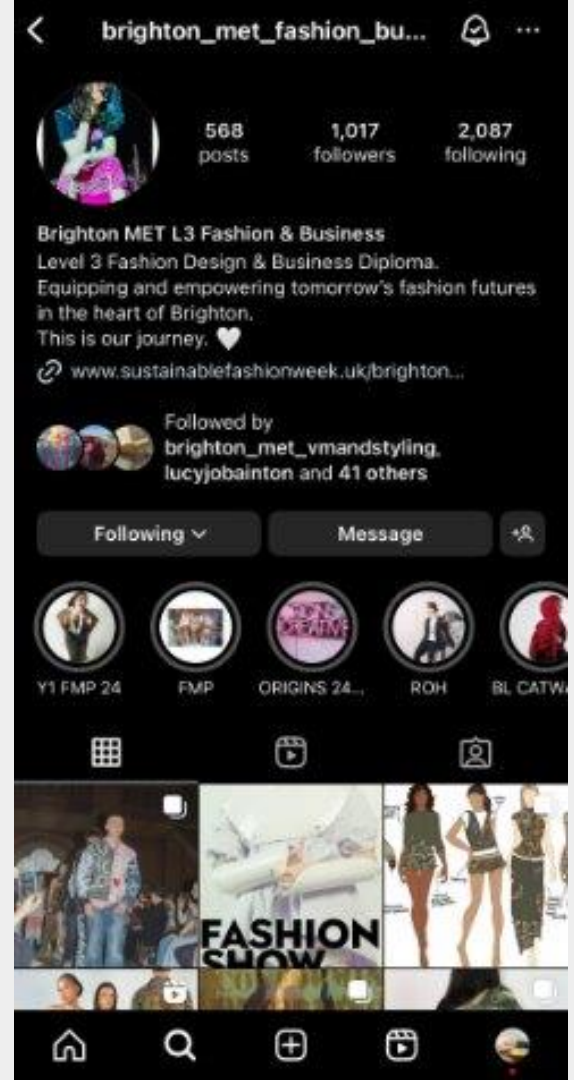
brighton_met_fashion_bu...

568 posts
1,017 followers
2,087 following

Brighton MET L3 Fashion & Business
Level 3 Fashion Design & Business Diploma.
Equipping and empowering tomorrow's fashion futures in the heart of Brighton.
This is our journey. 🤍
www.sustainablefashionweek.uk/brighton...

Followed by brighton_met_vmandstyling, lucyjobainton and 41 others

Following
Message

Y1 FMP 24
FMP
ORIGINS 24...
ROH
BL CATW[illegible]

FASHION SHOW